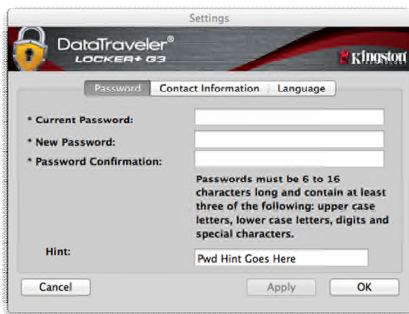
Settings

DataTraveler®
LOCKER+ G3

Kingston

Password | Contact Information | Language

* Current Password:

* New Password:

* Password Confirmation:

Passwords must be 6 to 16 characters long and contain at least three of the following: upper case letters, lower case letters, digits and special characters.

Hint:

Pwd Hint Goes Here

Cancel

Apply

OK